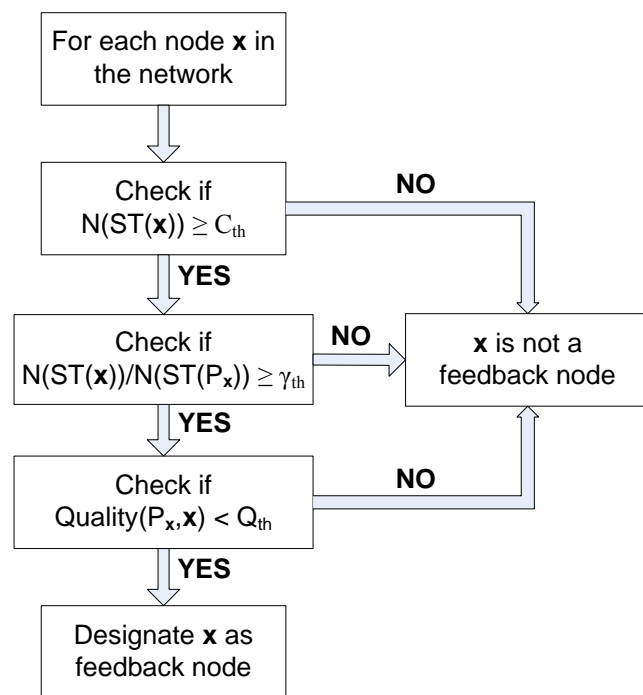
For each node **x** in the network

Check if $N(ST(\mathbf{x})) \geq C_{th}$

NO

YES

Check if $N(ST(\mathbf{x}))/N(ST(P_{\mathbf{x}})) \geq \gamma_{th}$

NO

**x** is not a feedback node

YES

Check if $Quality(P_{\mathbf{x}},\mathbf{x}) < Q_{th}$

NO

YES

Designate **x** as feedback node